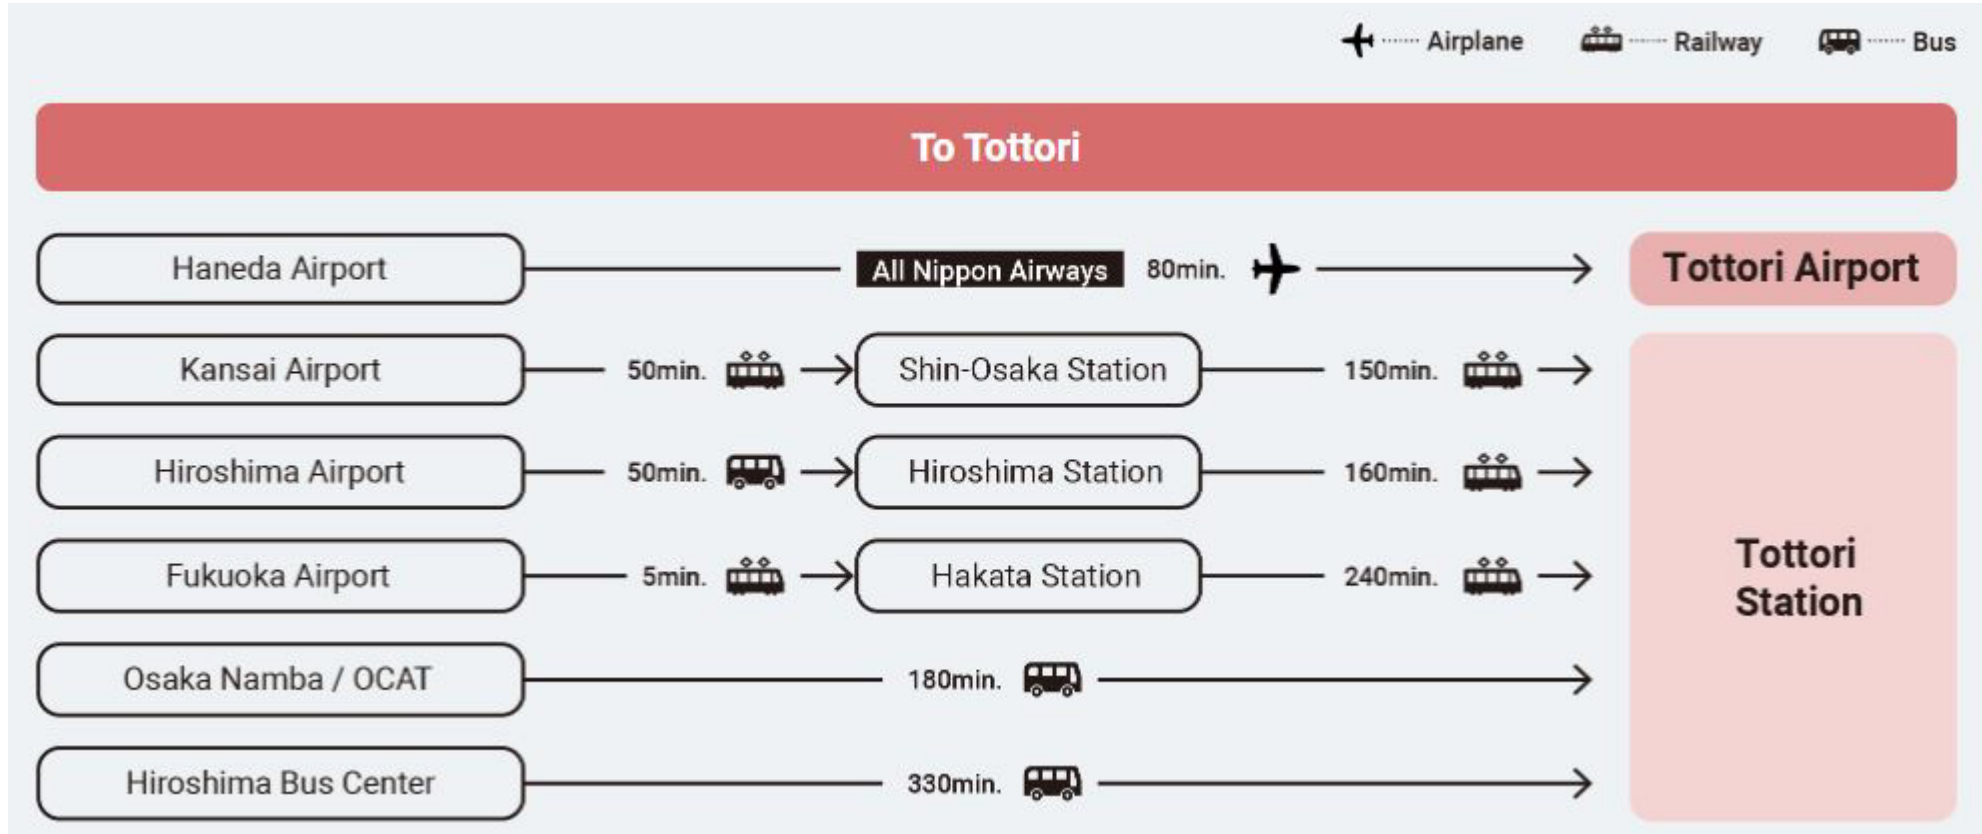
Airplane Railway Bus

To Tottori

Haneda Airport All Nippon Airways 80min. Tottori Airport

Kansai Airport 50min. Shin-Osaka Station 150min.

Hiroshima Airport 50min. Hiroshima Station 160min.

Fukuoka Airport 5min. Hakata Station 240min.

Osaka Namba / OCAT 180min.

Hiroshima Bus Center 330min.

Tottori Station